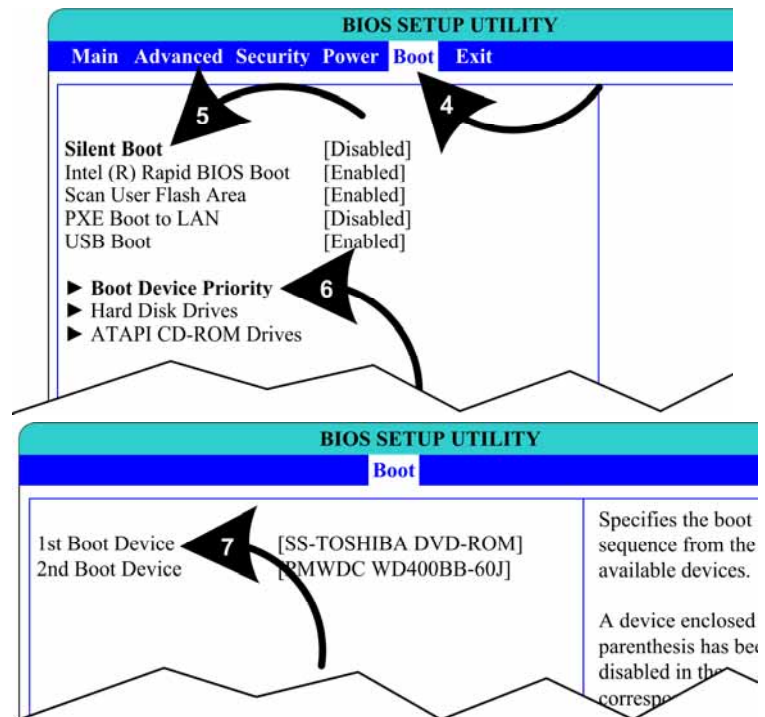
BIOS SETUP UTILITY

Main Advanced Security Power Boot Exit

5

4

Silent Boot [Disabled]
Intel (R) Rapid BIOS Boot [Enabled]
Scan User Flash Area [Enabled]
PXE Boot to LAN [Disabled]
USB Boot [Enabled]

► Boot Device Priority
► Hard Disk Drives
► ATAPI CD-ROM Drives

6

BIOS SETUP UTILITY

Boot

1st Boot Device [SS-TOSHIBA DVD-ROM]
2nd Boot Device [PMWDC WD400BB-60J]

7

Specifies the boot sequence from the available devices.

A device enclosed parenthesis has bee disabled in the correspo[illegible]